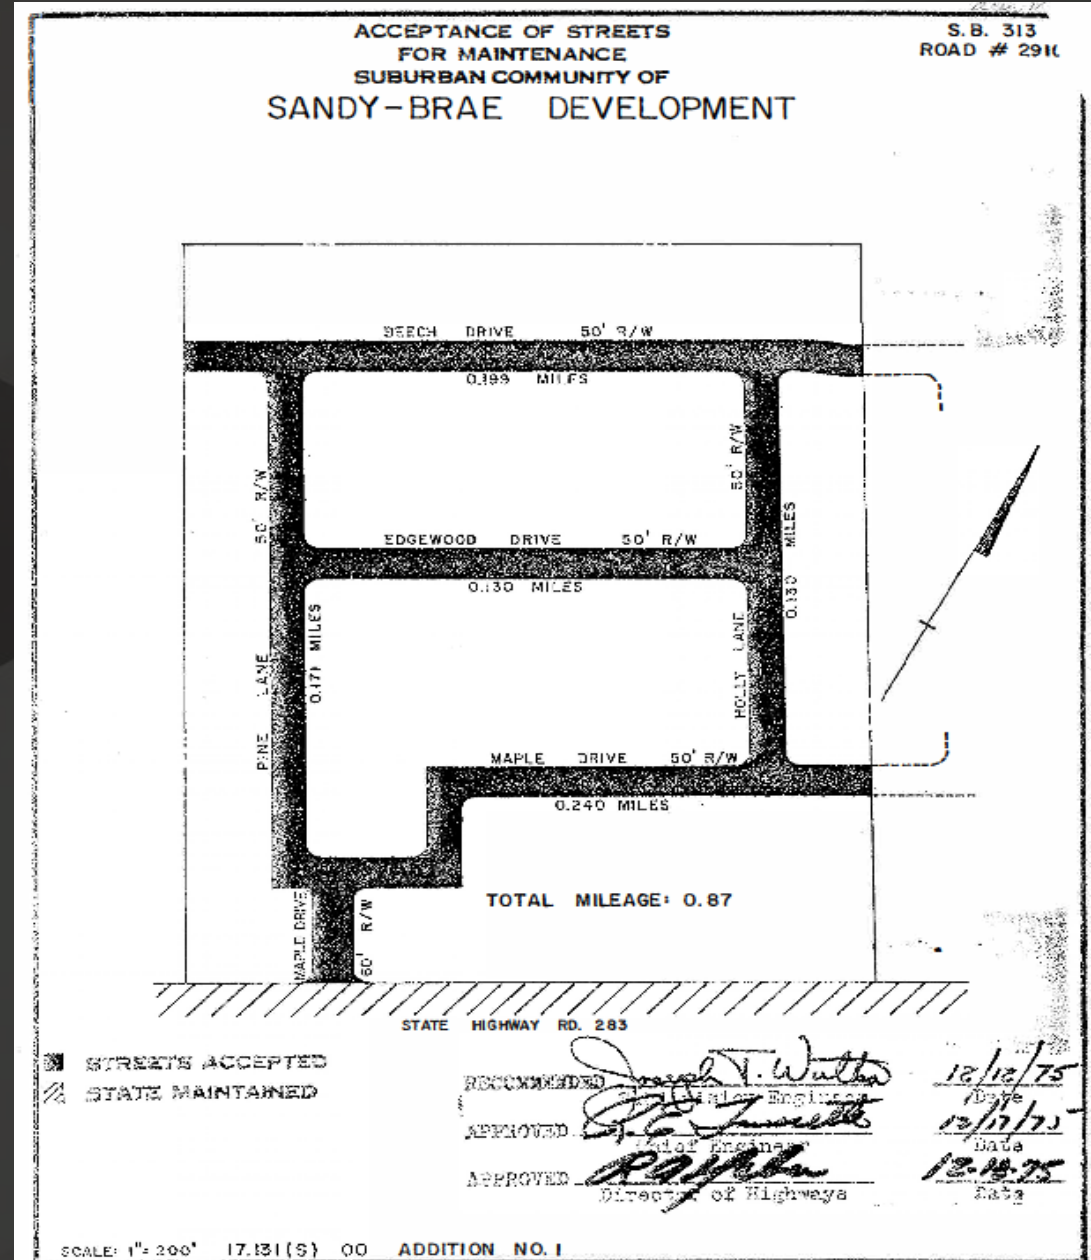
ACCEPTANCE OF STREETS
FOR MAINTENANCE
SUBURBAN COMMUNITY OF
SANDY-BRAE DEVELOPMENT

S.B. 313
ROAD # 291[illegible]

BEECH DRIVE 50' R/W
0.199 MILES
50' R/W
EDGEWOOD DRIVE 50' R/W
0.130 MILES
50' R/W
0.130 MILES
PINE LANE
0.171 MILES
HOLLY LANE
MAPLE DRIVE 50' R/W
0.240 MILES
TOTAL MILEAGE: 0.87
MAPLE DRIVE
50' R/W

STATE HIGHWAY RD. 283

STREETS ACCEPTED
STATE MAINTAINED

RECOMMENDED Joseph T. Wutka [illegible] Engineer 12/12/75 Date
APPROVED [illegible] Chief Engineer 12/17/75 Date
APPROVED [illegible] Director of Highways 12-18-75 Date

SCALE: 1"= 200' 17.131(S) 00 ADDITION NO. 1